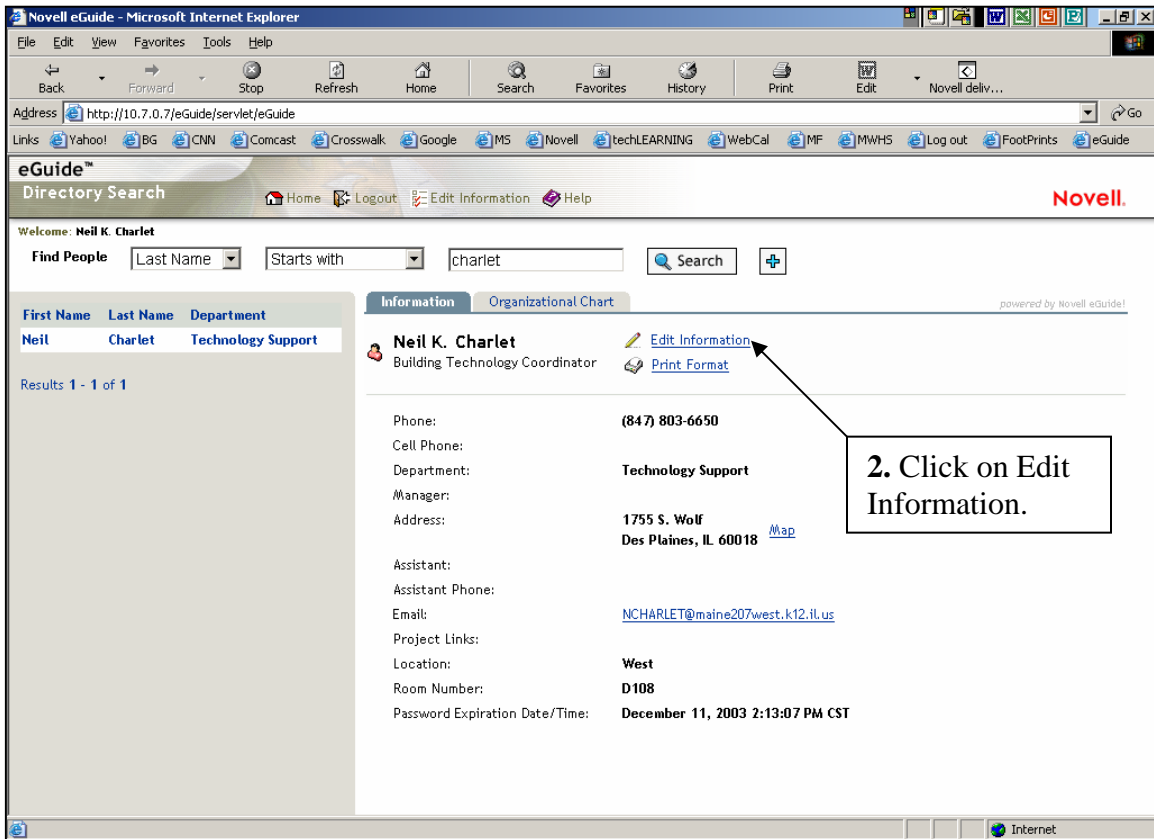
Novell eGuide - Microsoft Internet Explorer

File Edit View Favorites Tools Help

Back Forward Stop Refresh Home Search Favorites History Print Edit Novell deliv...

Address http://10.7.0.7/eGuide/servlet/eGuide Go

Links Yahoo! BG CNN Comcast Crosswalk Google MS Novell techLEARNING WebCal MF MWHS Log out FootPrints eGuide

eGuide™
Directory Search

Home Logout Edit Information Help

Novell.

Welcome: Neil K. Charlet

Find People Last Name Starts with charlet Search

| First Name | Last Name | Department |
|---|---|---|
| Neil | Charlet | Technology Support |

Results 1 - 1 of 1

Information Organizational Chart

powered by Novell eGuide!

Neil K. Charlet
Building Technology Coordinator

Edit Information
Print Format

| | |
|---|---|
| Phone: | (847) 803-6650 |
| Cell Phone: | |
| Department: | Technology Support |
| Manager: | |
| Address: | 1755 S. Wolf Des Plaines, IL 60018 Map |
| Assistant: | |
| Assistant Phone: | |
| Email: | NCHARLET@maine207west.k12.il.us |
| Project Links: | |
| Location: | West |
| Room Number: | D108 |
| Password Expiration Date/Time: | December 11, 2003 2:13:07 PM CST |

**2.** Click on Edit Information.

Internet